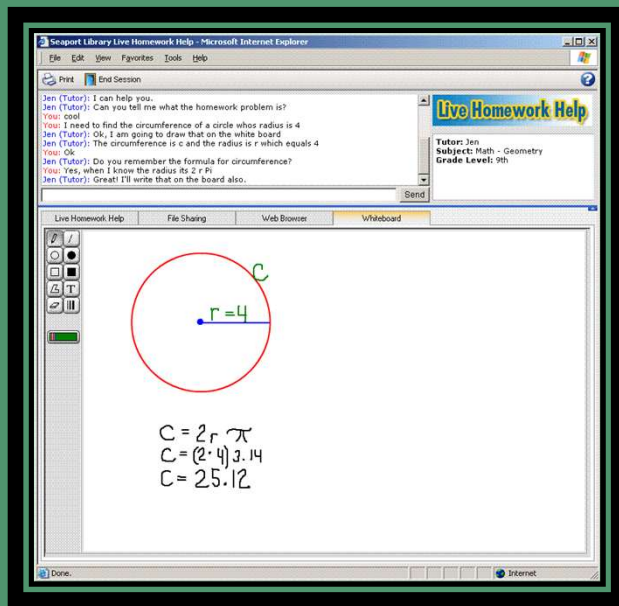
Seaport Library Live Homework Help - Microsoft Internet Explorer

File Edit View Favorites Tools Help

Print End Session

Jen (Tutor): I can help you.
Jen (Tutor): Can you tell me what the homework problem is?
You: cool
You: I need to find the circumference of a circle whos radius is 4
Jen (Tutor): Ok, I am going to draw that on the white board
Jen (Tutor): The circumference is c and the radius is r which equals 4
You: Ok
Jen (Tutor): Do you remember the formula for circumference?
You: Yes, when I know the radius its 2 r Pi
Jen (Tutor): Great! I'll write that on the board also.

Send

Live Homework Help

Tutor: Jen
Subject: Math - Geometry
Grade Level: 9th

Live Homework Help | File Sharing | Web Browser | Whiteboard

C

r = 4

$C = 2r\pi$
$C = (2 \cdot 4) 3.14$
$C = 25.12$

Done. Internet